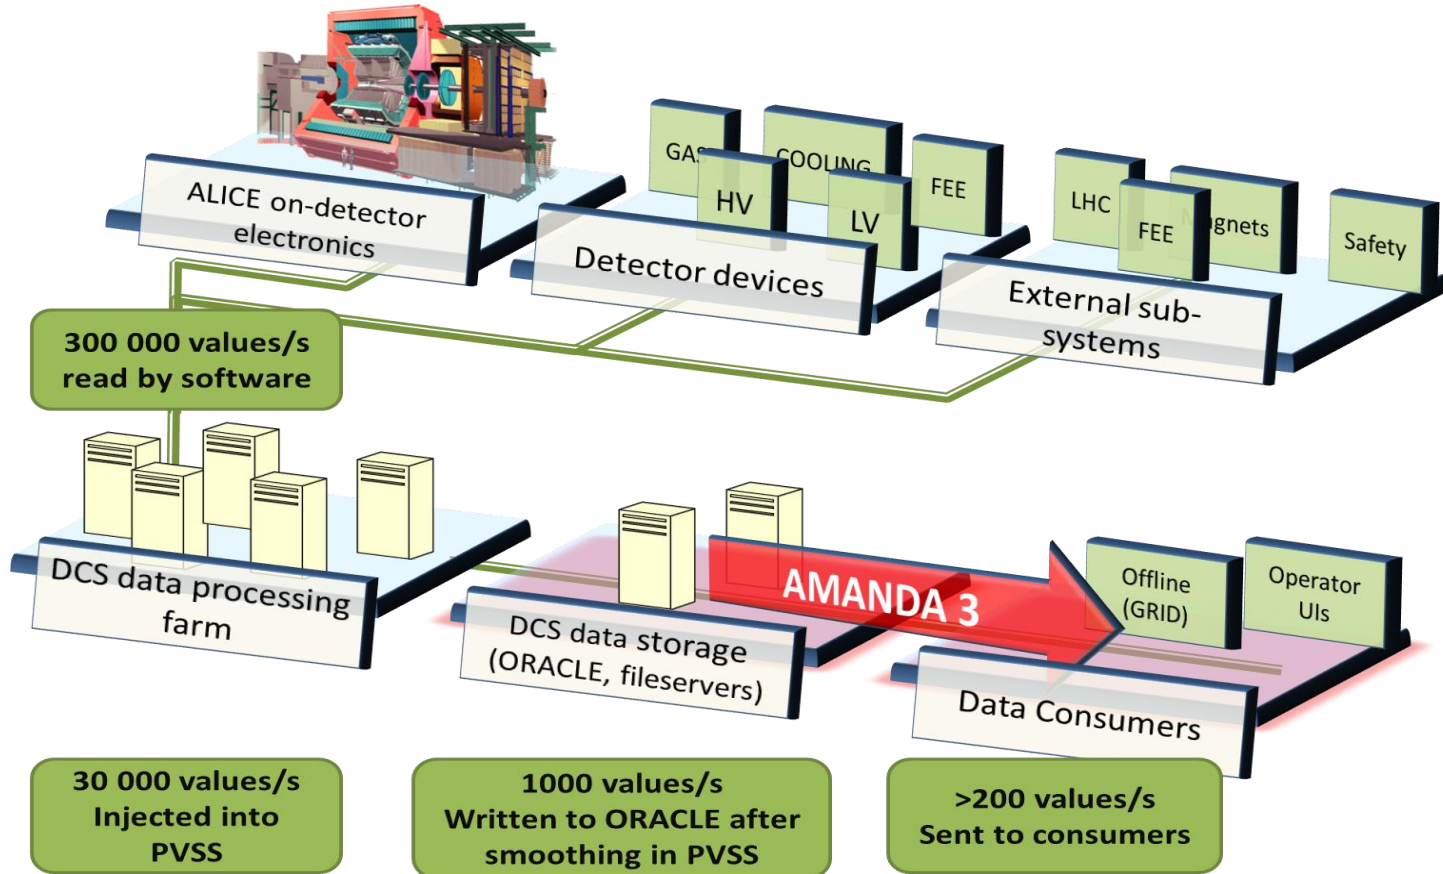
ALICE on-detector electronics

GAS

COOLING

HV

LV

FEE

Detector devices

LHC

FEE

Magnets

Safety

External sub-systems

300 000 values/s read by software

DCS data processing farm

DCS data storage (ORACLE, fileservers)

AMANDA 3

Offline (GRID)

Operator UIs

Data Consumers

30 000 values/s Injected into PVSS

1000 values/s Written to ORACLE after smoothing in PVSS

>200 values/s Sent to consumers